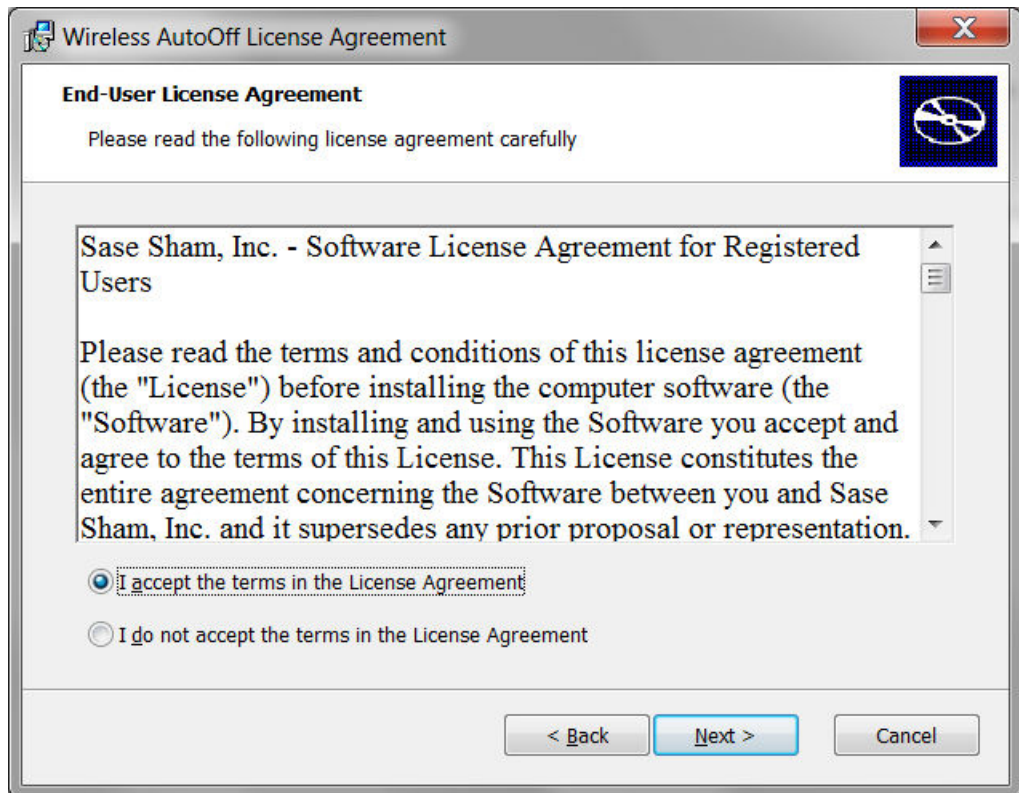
Wireless AutoOff License Agreement

End-User License Agreement

Please read the following license agreement carefully

Sase Sham, Inc. - Software License Agreement for Registered Users

Please read the terms and conditions of this license agreement (the "License") before installing the computer software (the "Software"). By installing and using the Software you accept and agree to the terms of this License. This License constitutes the entire agreement concerning the Software between you and Sase Sham, Inc. and it supersedes any prior proposal or representation.

I accept the terms in the License Agreement

I do not accept the terms in the License Agreement

< Back

Next >

Cancel